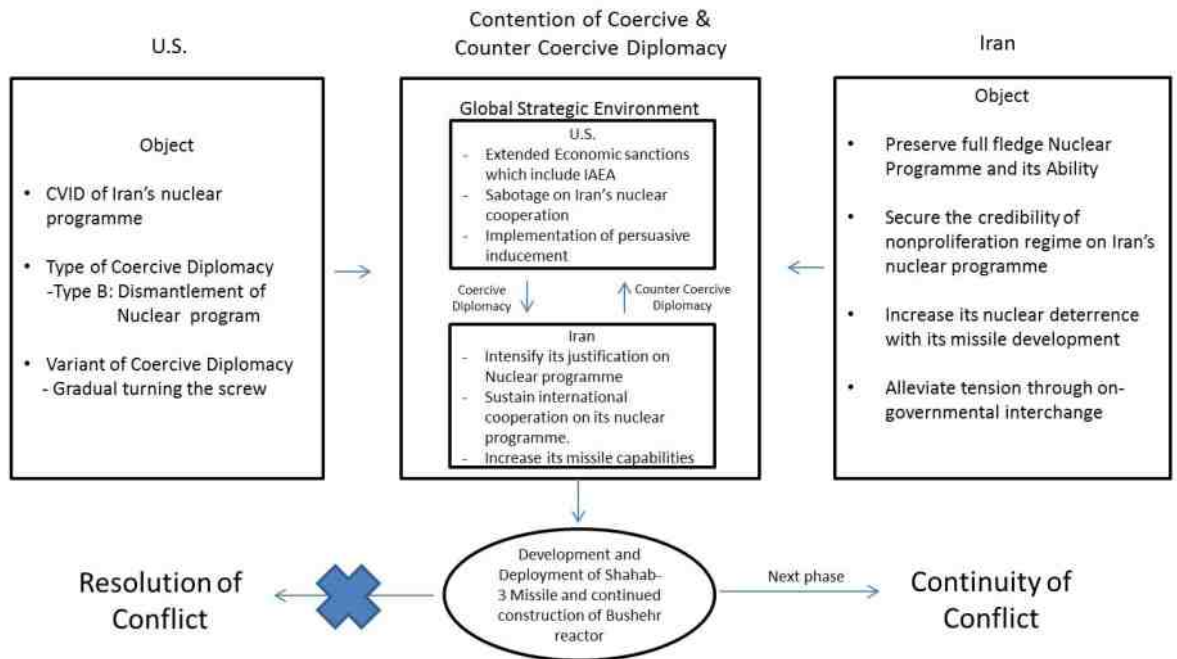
U.S.

Object

- CVID of Iran's nuclear programme
- Type of Coercive Diplomacy -Type B: Dismantlement of Nuclear program
- Variant of Coercive Diplomacy - Gradual turning the screw

Contention of Coercive & Counter Coercive Diplomacy

Global Strategic Environment

U.S.
- Extended Economic sanctions which include IAEA
- Sabotage on Iran's nuclear cooperation
- Implementation of persuasive inducement

Coercive Diplomacy

Counter Coercive Diplomacy

Iran
- Intensify its justification on Nuclear programme
- Sustain international cooperation on its nuclear programme.
- Increase its missile capabilities

Iran

Object

- Preserve full fledge Nuclear Programme and its Ability
- Secure the credibility of nonproliferation regime on Iran's nuclear programme
- Increase its nuclear deterrence with its missile development
- Alleviate tension through on-governmental interchange

Resolution of Conflict

Development and Deployment of Shahab-3 Missile and continued construction of Bushehr reactor

Next phase

Continuity of Conflict